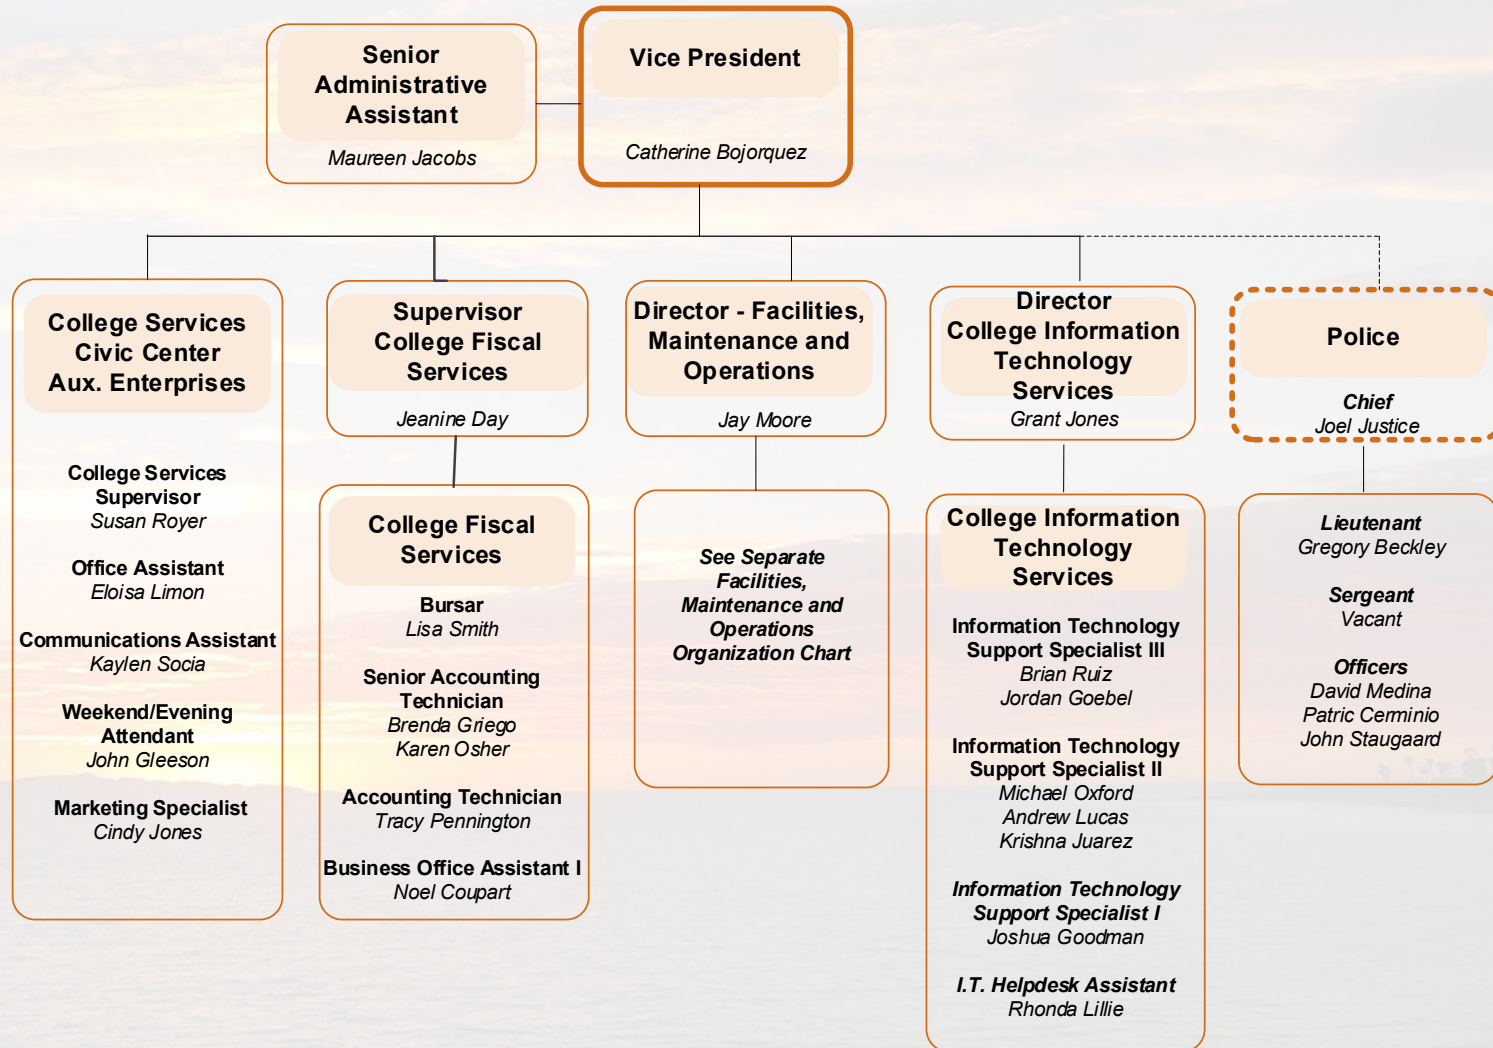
Senior Administrative Assistant
Maureen Jacobs

Vice President
Catherine Bojorquez

College Services Civic Center Aux. Enterprises

College Services Supervisor
Susan Royer

Office Assistant
Eloisa Limon

Communications Assistant
Kaylen Socia

Weekend/Evening Attendant
John Gleeson

Marketing Specialist
Cindy Jones

Supervisor College Fiscal Services
Jeanine Day

College Fiscal Services

Bursar
Lisa Smith

Senior Accounting Technician
Brenda Griego
Karen Osher

Accounting Technician
Tracy Pennington

Business Office Assistant I
Noel Coupart

Director - Facilities, Maintenance and Operations
Jay Moore

See Separate Facilities, Maintenance and Operations Organization Chart

Director College Information Technology Services
Grant Jones

College Information Technology Services

Information Technology Support Specialist III
Brian Ruiz
Jordan Goebel

Information Technology Support Specialist II
Michael Oxford
Andrew Lucas
Krishna Juarez

Information Technology Support Specialist I
Joshua Goodman

I.T. Helpdesk Assistant
Rhonda Lillie

Police
Chief
Joel Justice

Lieutenant
Gregory Beckley

Sergeant
Vacant

Officers
David Medina
Patric Cerminio
John Staugaard